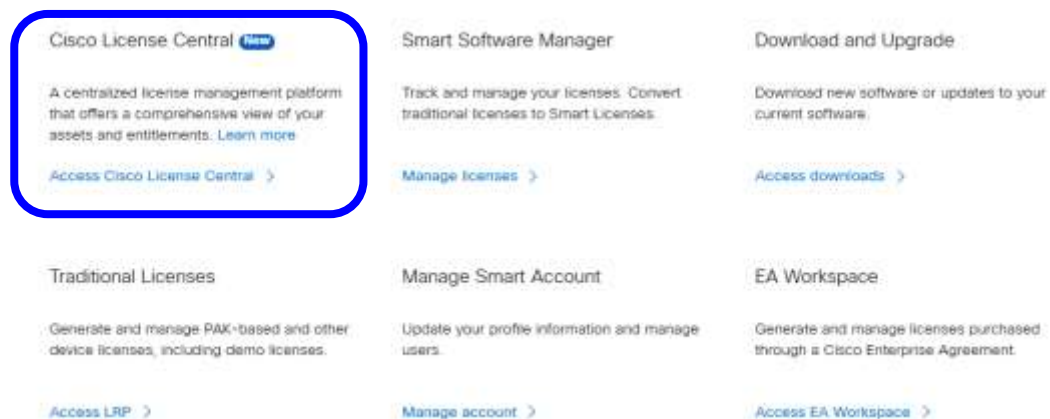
Cisco License Central New

A centralized license management platform that offers a comprehensive view of your assets and entitlements. Learn more

Access Cisco License Central >

Smart Software Manager

Track and manage your licenses. Convert traditional licenses to Smart Licenses.

Manage licenses >

Download and Upgrade

Download new software or updates to your current software.

Access downloads >

Traditional Licenses

Generate and manage PAK-based and other device licenses, including demo licenses.

Access LRP >

Manage Smart Account

Update your profile information and manage users.

Manage account >

EA Workspace

Generate and manage licenses purchased through a Cisco Enterprise Agreement.

Access EA Workspace >